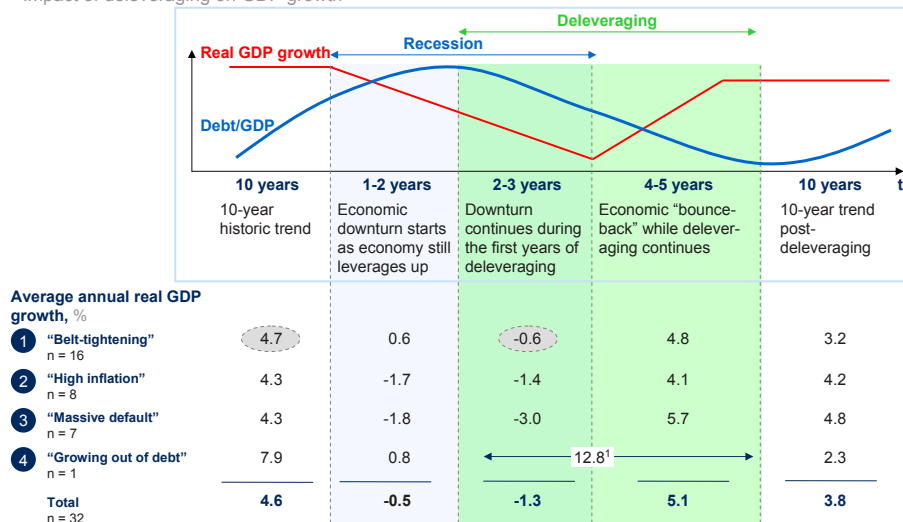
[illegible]

Deleveraging

Recession

Real GDP growth

Debt/GDP

t

| | 10 years | 1-2 years | 2-3 years | 4-5 years | 10 years |
|---|---|---|---|---|---|
| | 10-year historic trend | Economic downturn starts as economy still leverages up | Downturn continues during the first years of deleveraging | Economic "bounce-back" while deleveraging continues | 10-year trend post-deleveraging |
| **Average annual real GDP growth,** % | | | | | |
| 1 **"Belt-tightening"** n = 16 | 4.7 | 0.6 | -0.6 | 4.8 | 3.2 |
| 2 **"High inflation"** n = 8 | 4.3 | -1.7 | -1.4 | 4.1 | 4.2 |
| 3 **"Massive default"** n = 7 | 4.3 | -1.8 | -3.0 | 5.7 | 4.8 |
| 4 **"Growing out of debt"** n = 1 | 7.9 | 0.8 | $12.8^1$ | | 2.3 |
| **Total** n = 32 | **4.6** | **-0.5** | **-1.3** | **5.1** | **3.8** |